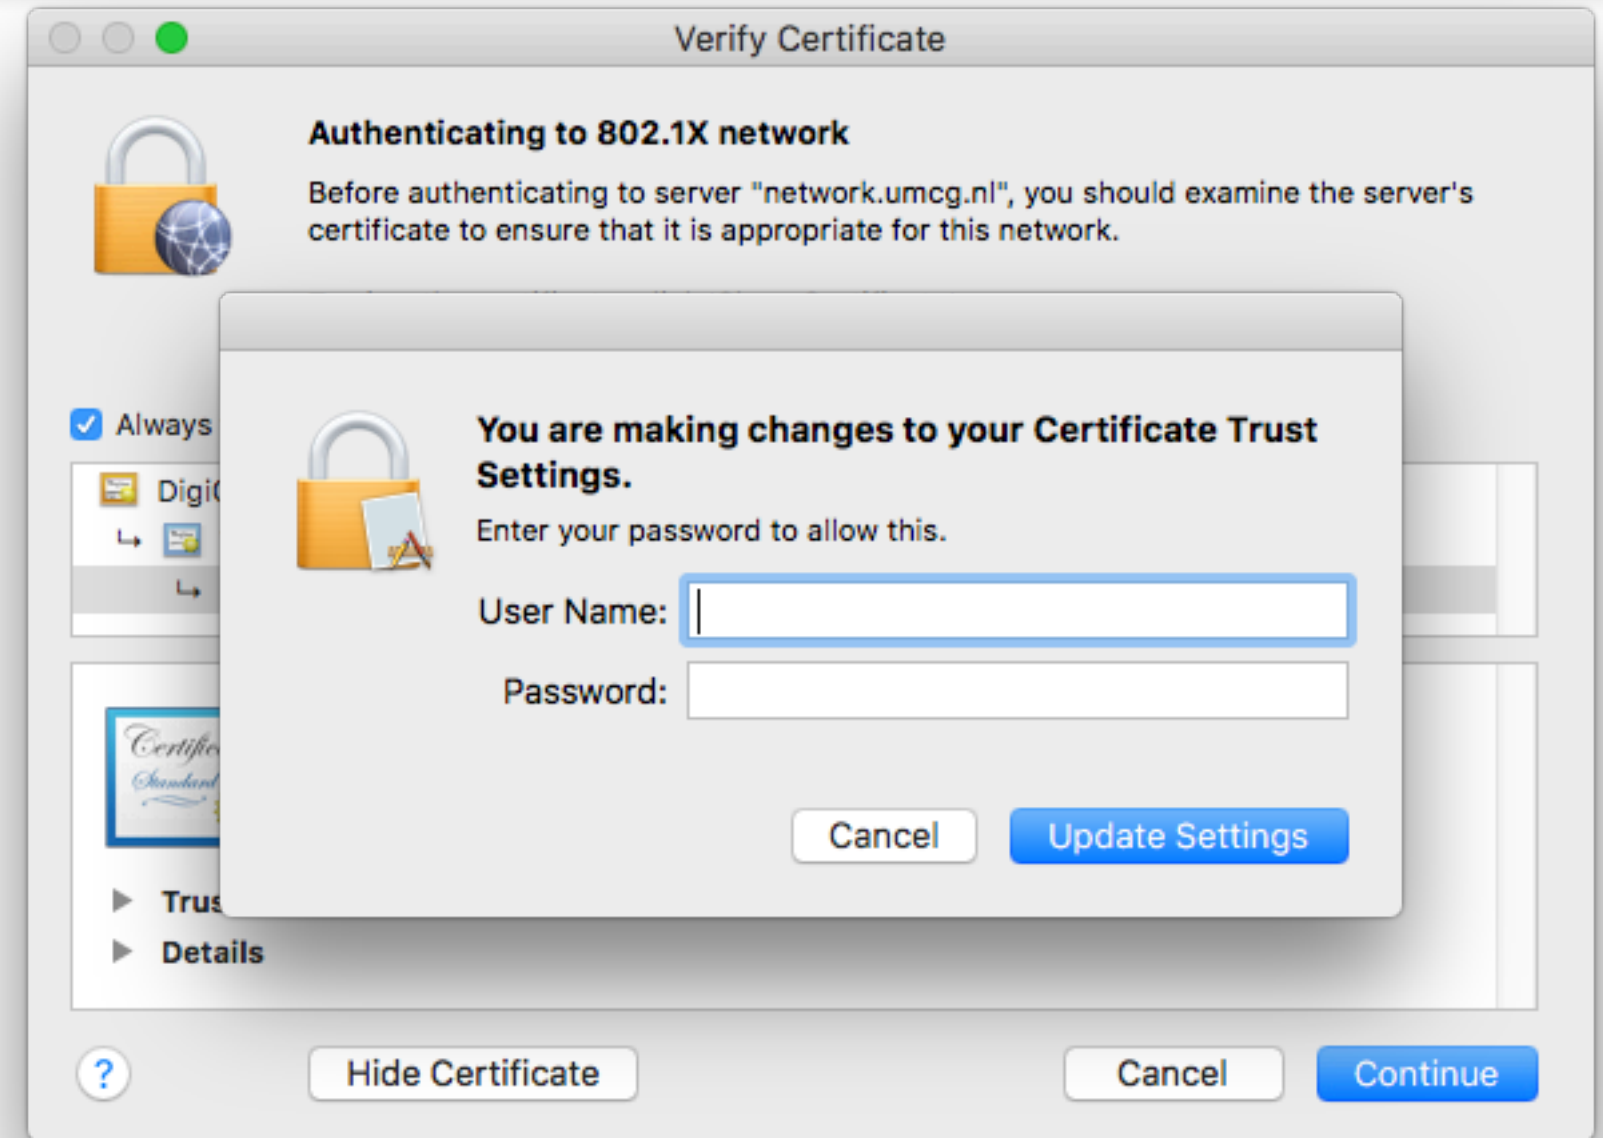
Verify Certificate

Authenticating to 802.1X network

Before authenticating to server "network.umcg.nl", you should examine the server's certificate to ensure that it is appropriate for this network.

Always

Digi

You are making changes to your Certificate Trust Settings.

Enter your password to allow this.

User Name:

Password:

Cancel

Update Settings

Certific

Standard

Trus

Details

?

Hide Certificate

Cancel

Continue